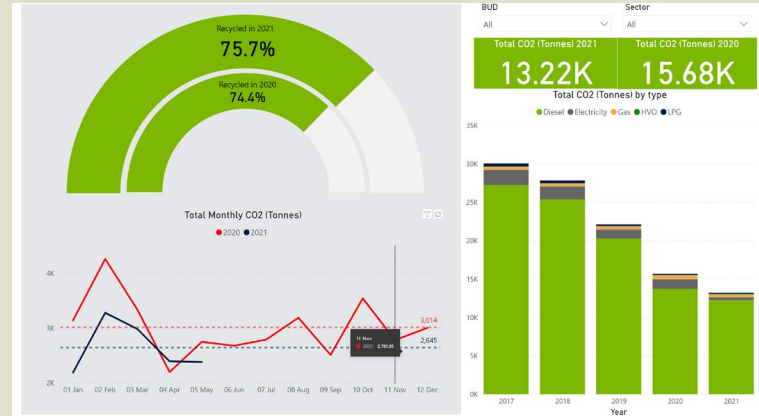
Recycled in 2021
75.7%
Recycled in 2020
74.4%

BUD
All
Sector
All

Total CO2 (Tonnes) 2021
13.22K
Total CO2 (Tonnes) 2020
15.68K

Total Monthly CO2 (Tonnes)
● 2020 ● 2021

4K
3K
2K
3,014
2,645
11 Nov
2020 2,781.05
01 Jan 02 Feb 03 Mar 04 Apr 05 May 06 Jun 07 Jul 08 Aug 09 Sep 10 Oct 11 Nov 12 Dec

Total CO2 (Tonnes) by type
● Diesel ● Electricity ● Gas ● HVO ● LPG

35K
30K
25K
20K
15K
10K
5K
0K
2017 2018 2019 2020 2021
Year